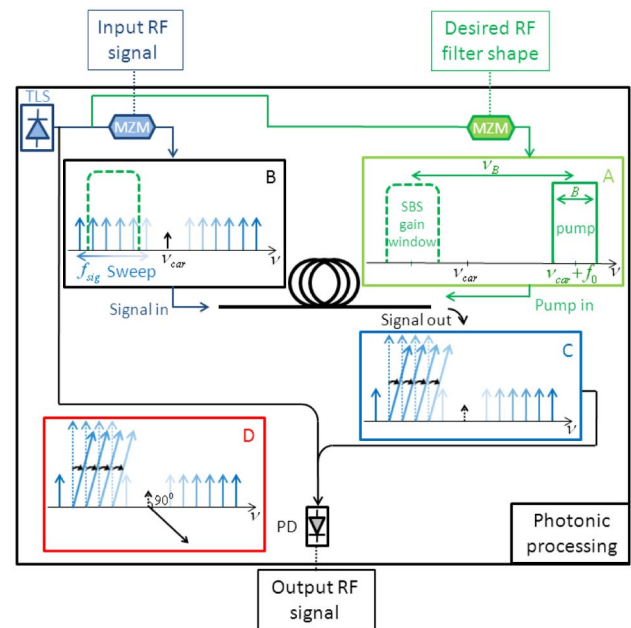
Input RF signal

Desired RF filter shape

TLS

MZM

MZM

B

$f_{sig}$ Sweep

$\nu_{car}$

$\nu$

$\nu_B$

A

$B$

SBS gain window

pump

$\nu_{car}$

$\nu_{car}+f_0$

$\nu$

Signal in

Pump in

Signal out

C

$\nu$

D

$90^0$

$\nu$

PD

Photonic processing

Output RF signal